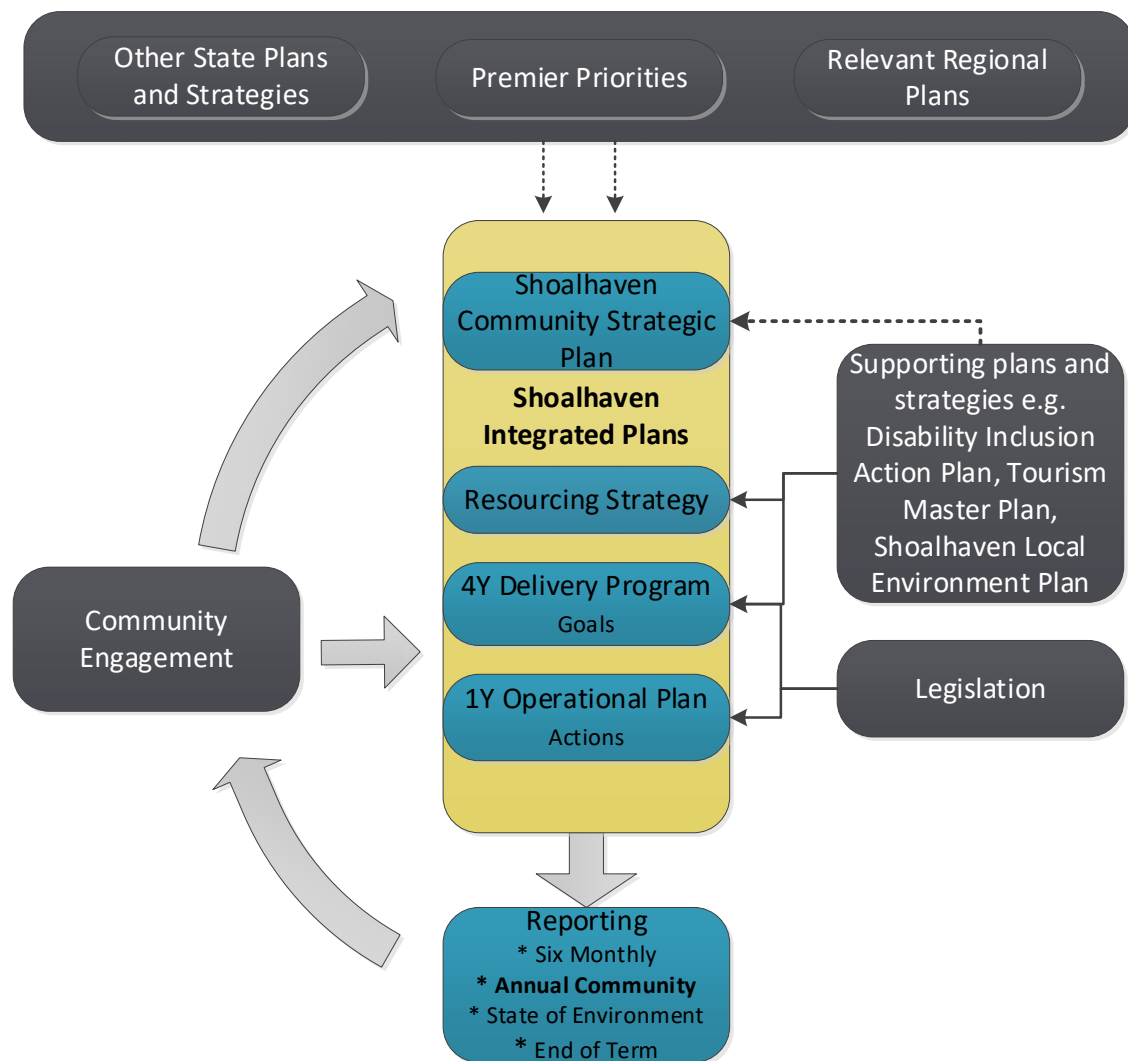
Other State Plans and Strategies

Premier Priorities

Relevant Regional Plans

Shoalhaven Community Strategic Plan

Shoalhaven Integrated Plans

Resourcing Strategy

4Y Delivery Program
Goals

1Y Operational Plan
Actions

Supporting plans and strategies e.g. Disability Inclusion Action Plan, Tourism Master Plan, Shoalhaven Local Environment Plan

Legislation

Community Engagement

Reporting
* Six Monthly
* Annual Community
* State of Environment
* End of Term